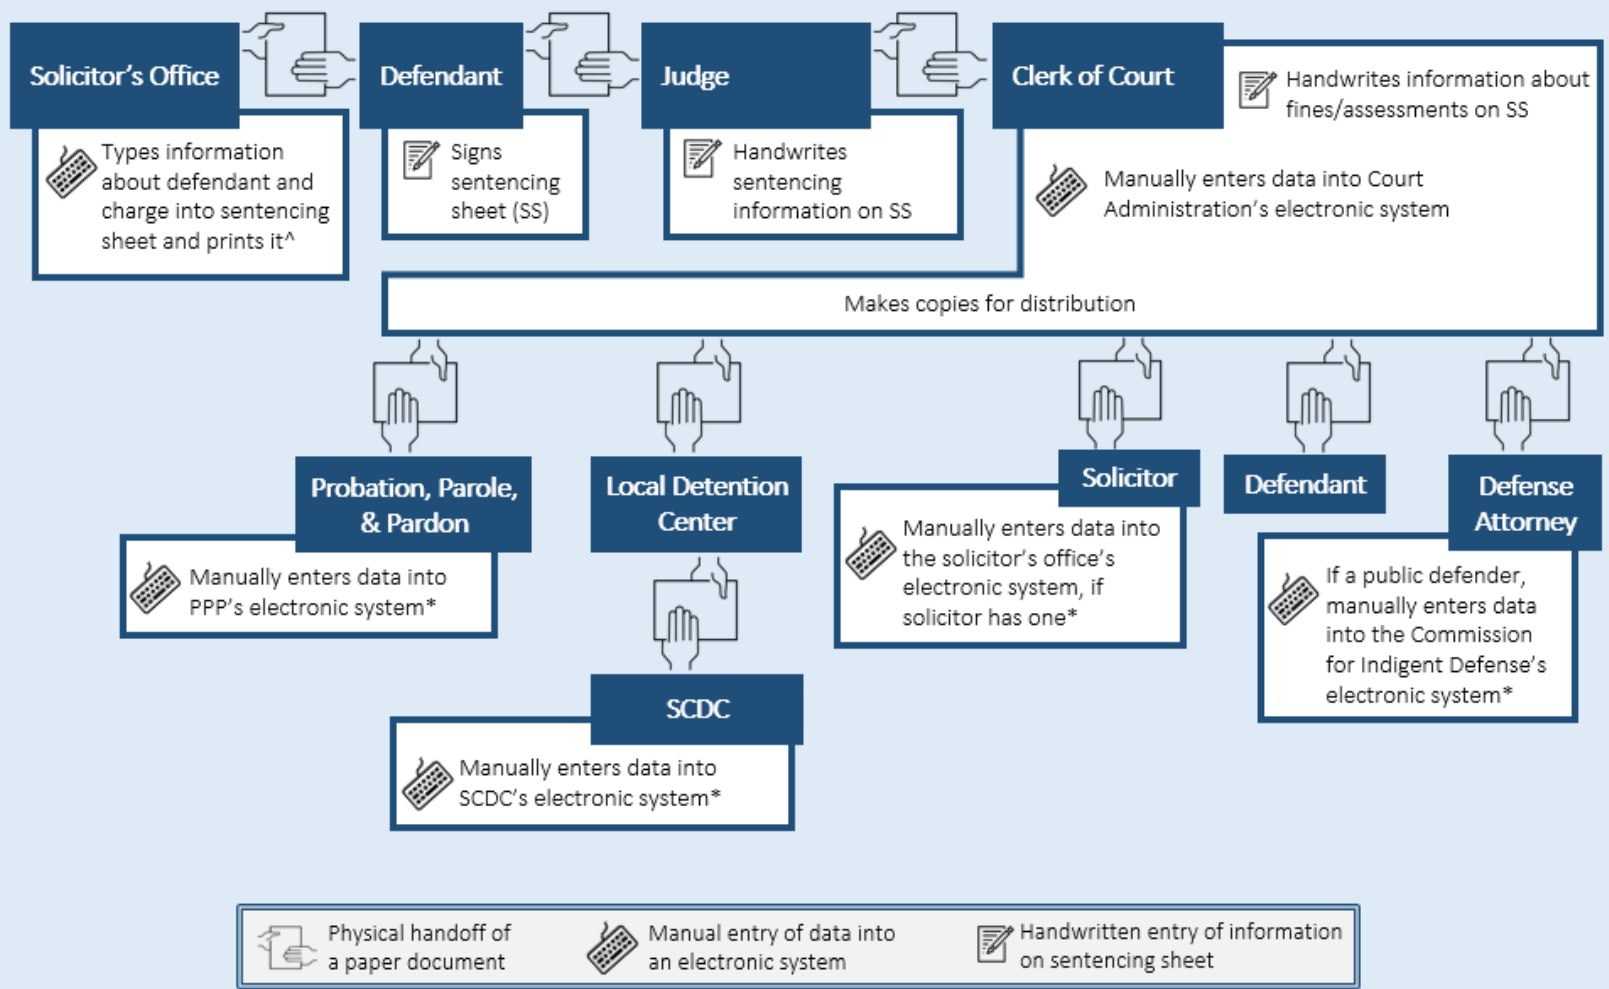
Solicitor's Office

Types information about defendant and charge into sentencing sheet and prints it^

Defendant

Signs sentencing sheet (SS)

Judge

Handwrites sentencing information on SS

Clerk of Court

Handwrites information about fines/assessments on SS

Manually enters data into Court Administration's electronic system

Makes copies for distribution

Probation, Parole, & Pardon

Manually enters data into PPP's electronic system*

Local Detention Center

SCDC

Manually enters data into SCDC's electronic system*

Solicitor

Manually enters data into the solicitor's office's electronic system, if solicitor has one*

Defendant

Defense Attorney

If a public defender, manually enters data into the Commission for Indigent Defense's electronic system*

Physical handoff of a paper document

Manual entry of data into an electronic system

Handwritten entry of information on sentencing sheet